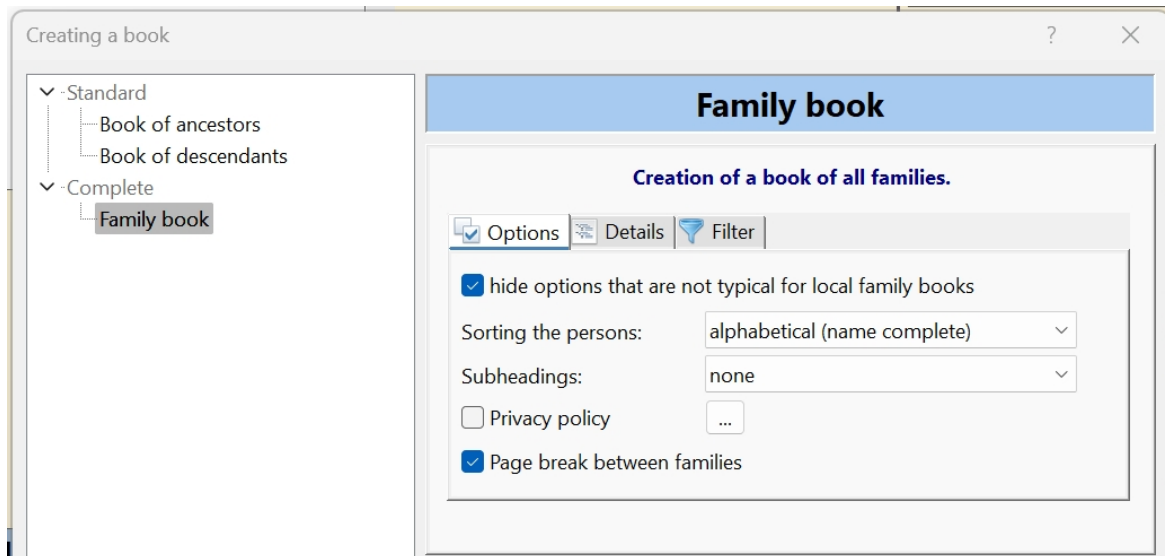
Creating a book

?

Standard
Book of ancestors
Book of descendants
Complete
Family book

Family book

Creation of a book of all families.

Options | Details | Filter

hide options that are not typical for local family books

Sorting the persons: alphabetical (name complete)

Subheadings: none

Privacy policy ...

Page break between families